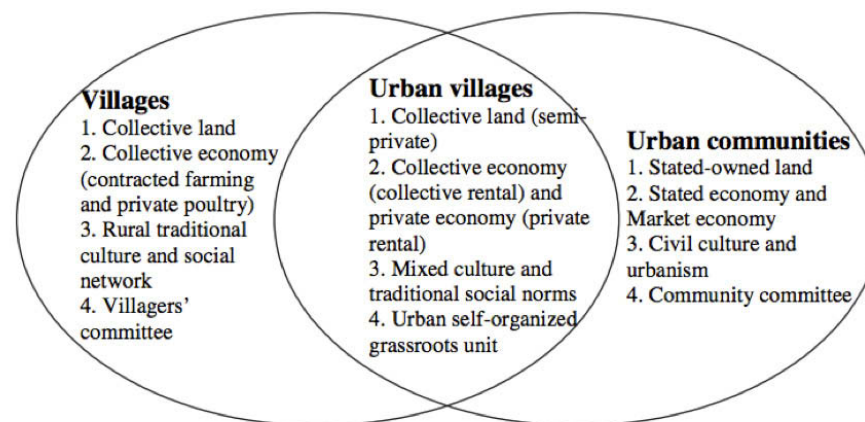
Villages
1. Collective land
2. Collective economy (contracted farming and private poultry)
3. Rural traditional culture and social network
4. Villagers' committee

Urban villages
1. Collective land (semi-private)
2. Collective economy (collective rental) and private economy (private rental)
3. Mixed culture and traditional social norms
4. Urban self-organized grassroots unit

Urban communities
1. Stated-owned land
2. Stated economy and Market economy
3. Civil culture and urbanism
4. Community committee